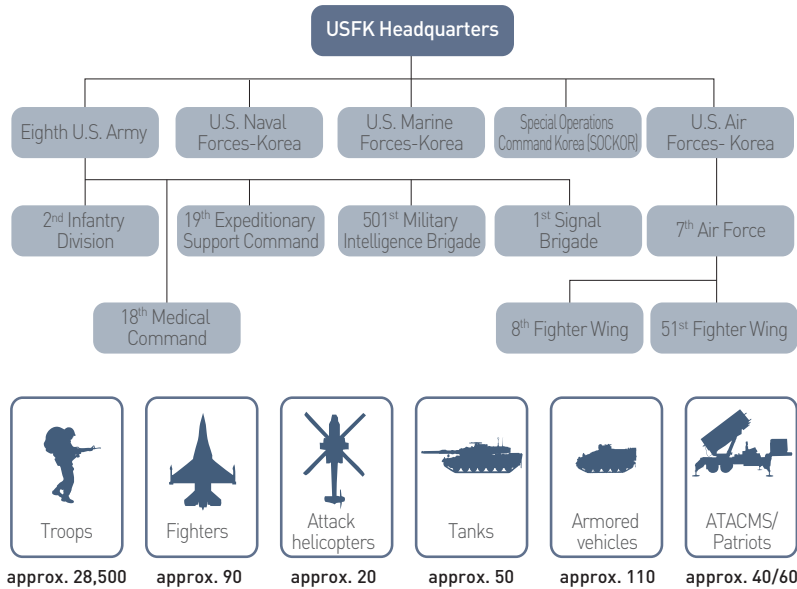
USFK Headquarters

Eighth U.S. Army

U.S. Naval Forces-Korea

U.S. Marine Forces-Korea

Special Operations Command Korea (SOCKOR)

U.S. Air Forces- Korea

2nd Infantry Division

19th Expeditionary Support Command

501st Military Intelligence Brigade

1st Signal Brigade

7th Air Force

18th Medical Command

8th Fighter Wing

51st Fighter Wing

Troops
approx. 28,500

Fighters
approx. 90

Attack helicopters
approx. 20

Tanks
approx. 50

Armored vehicles
approx. 110

ATACMS/ Patriots
approx. 40/60